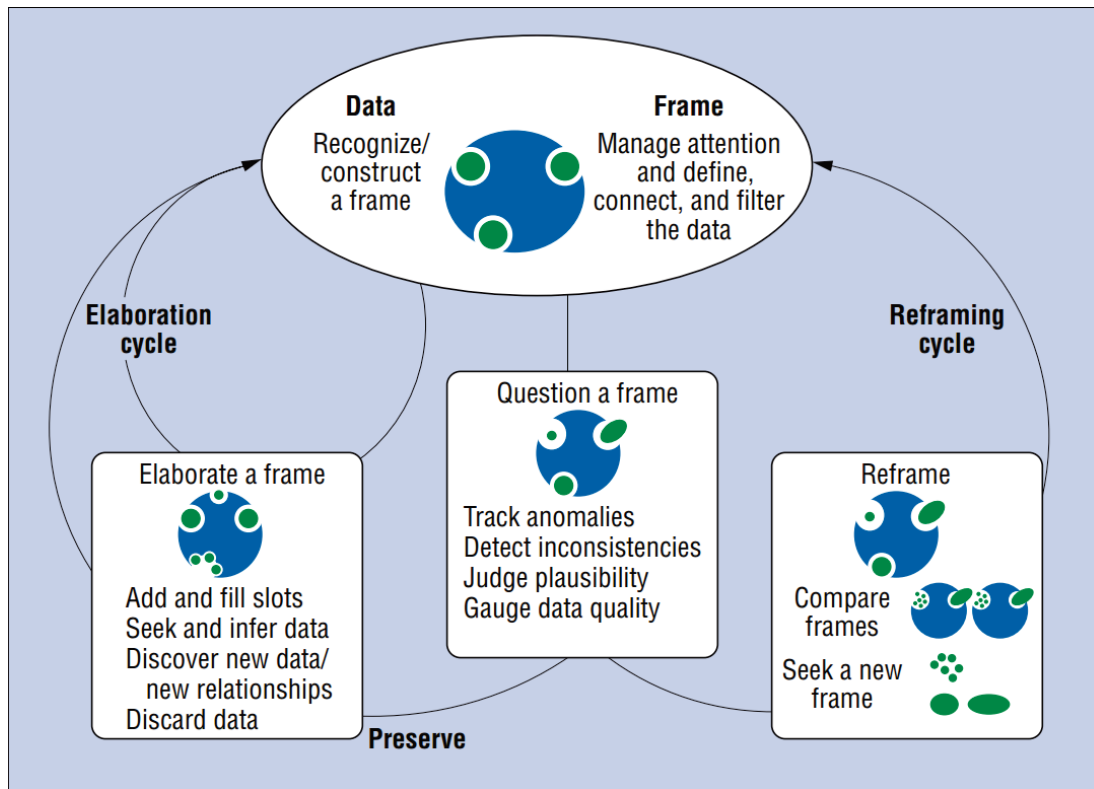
Data

Recognize/ construct a frame

Frame

Manage attention and define, connect, and filter the data

Elaboration cycle

Reframing cycle

Question a frame

Track anomalies
Detect inconsistencies
Judge plausibility
Gauge data quality

Elaborate a frame

Add and fill slots
Seek and infer data
Discover new data/ new relationships
Discard data

Reframe

Compare frames

Seek a new frame

Preserve